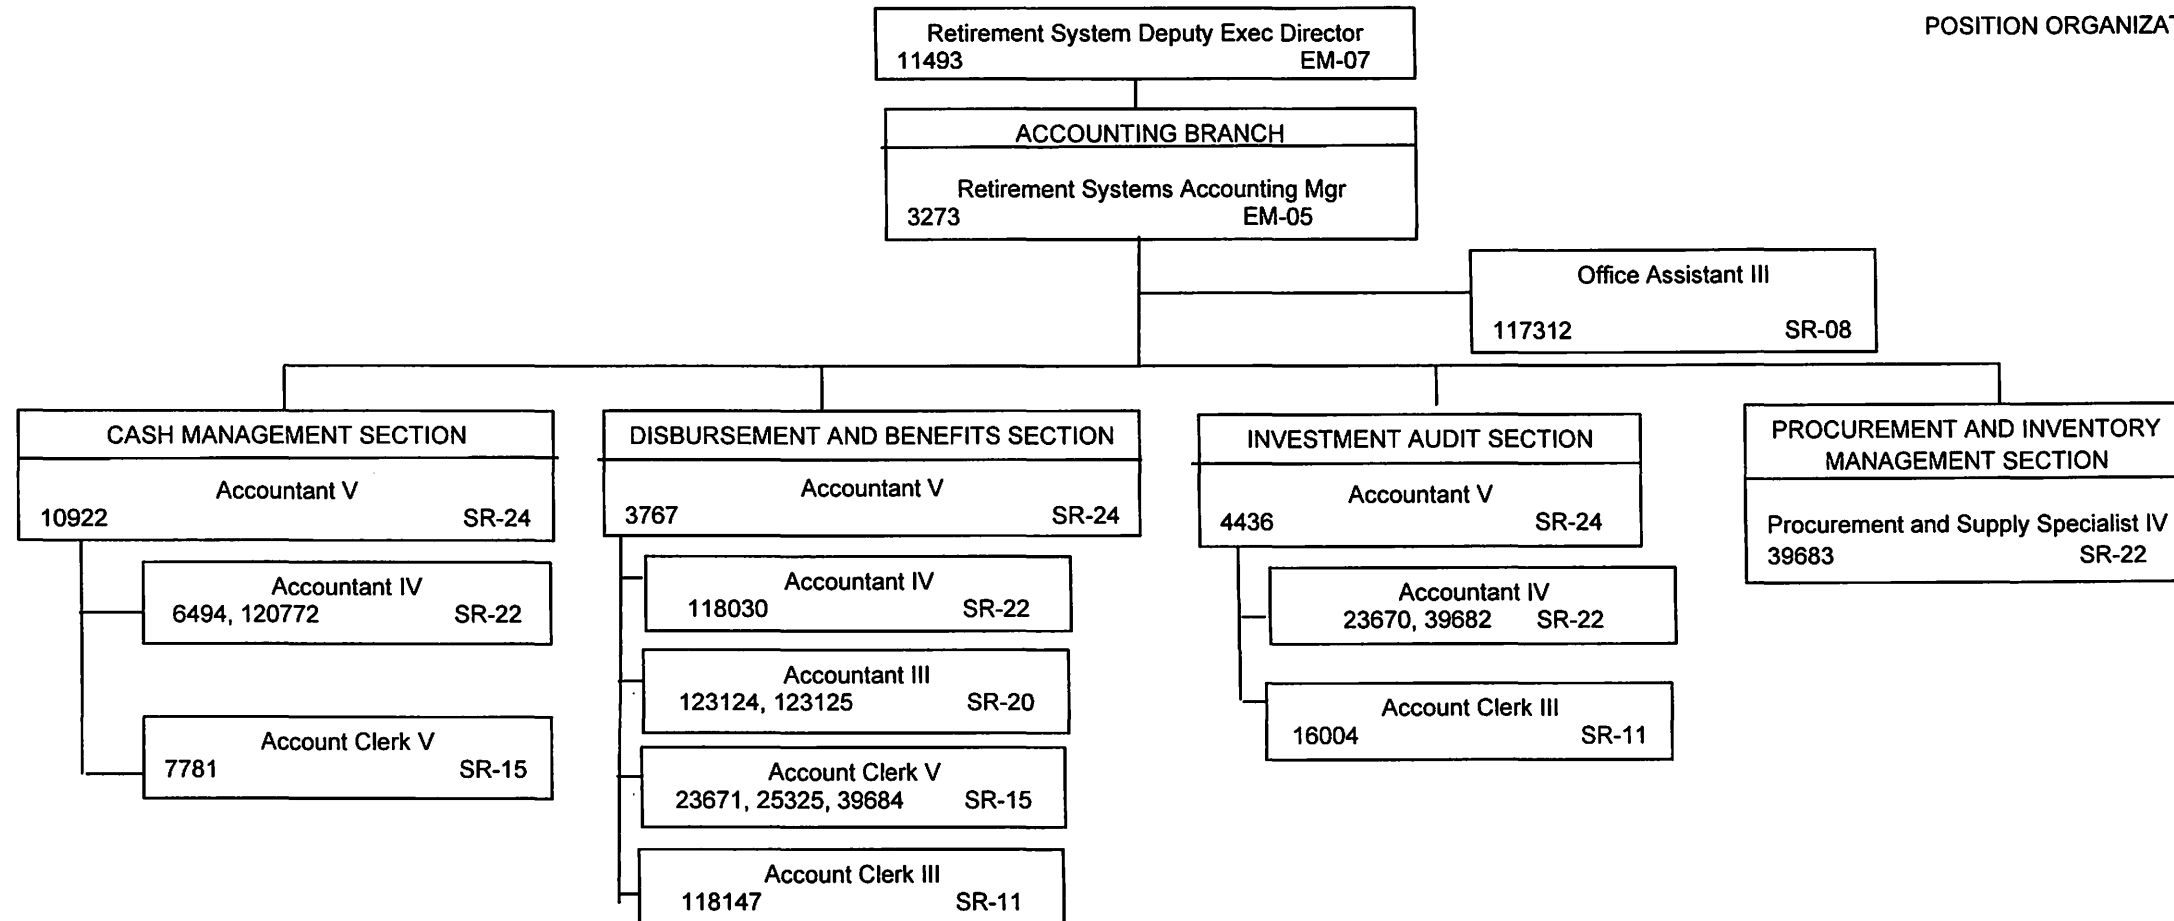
POSITION ORGANIZA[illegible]

Retirement System Deputy Exec Director
11493 EM-07

ACCOUNTING BRANCH
Retirement Systems Accounting Mgr
3273 EM-05

Office Assistant III
117312 SR-08

CASH MANAGEMENT SECTION
Accountant V
10922 SR-24

Accountant IV
6494, 120772 SR-22

Account Clerk V
7781 SR-15

DISBURSEMENT AND BENEFITS SECTION
Accountant V
3767 SR-24

Accountant IV
118030 SR-22

Accountant III
123124, 123125 SR-20

Account Clerk V
23671, 25325, 39684 SR-15

Account Clerk III
118147 SR-11

INVESTMENT AUDIT SECTION
Accountant V
4436 SR-24

Accountant IV
23670, 39682 SR-22

Account Clerk III
16004 SR-11

PROCUREMENT AND INVENTORY MANAGEMENT SECTION
Procurement and Supply Specialist IV
39683 SR-22